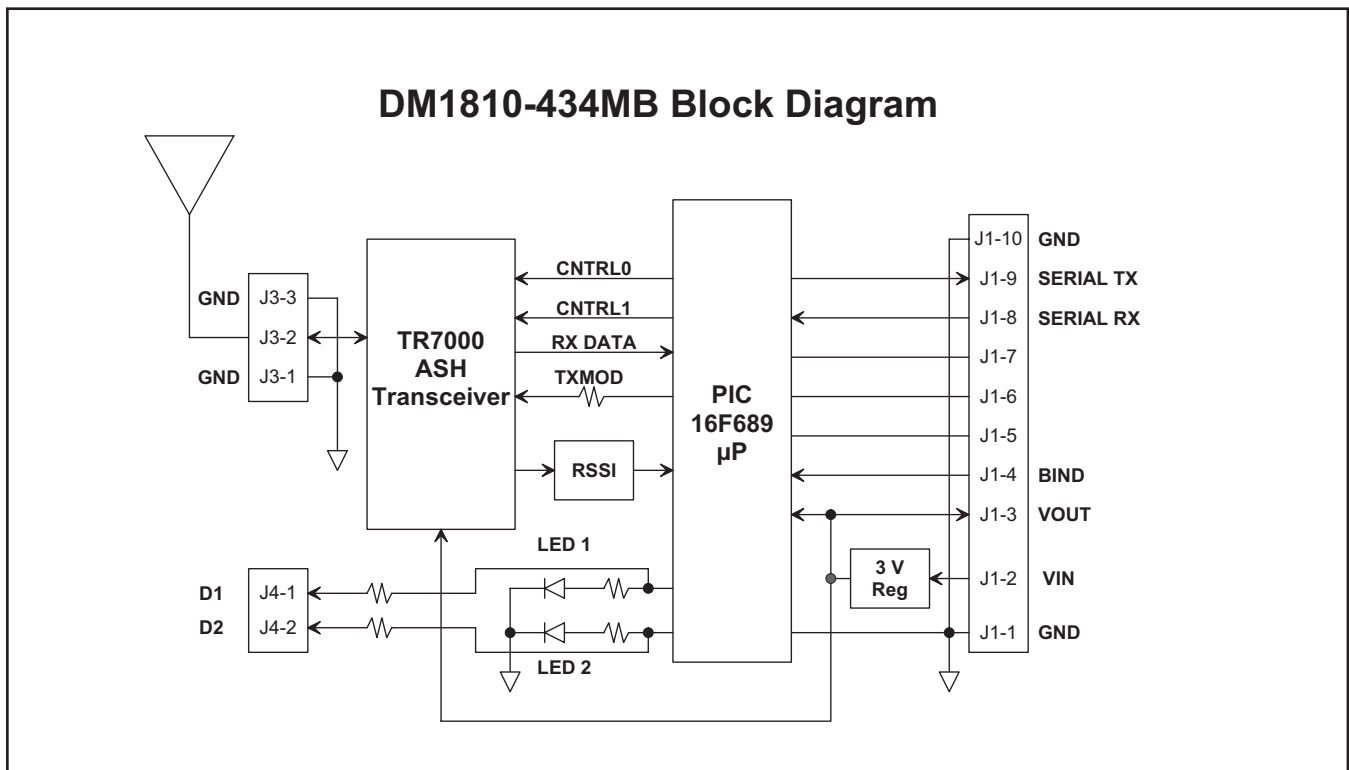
DM1810-434MB Block Diagram

GND J3-3
J3-2
GND J3-1

TR7000
ASH
Transceiver

CNTRL0
CNTRL1
RX DATA
TXMOD
RSSI

PIC
16F689
µP

LED 1
LED 2

D1 J4-1
D2 J4-2

3 V
Reg

J1-10 GND
J1-9 SERIAL TX
J1-8 SERIAL RX
J1-7
J1-6
J1-5
J1-4 BIND
J1-3 VOUT
J1-2 VIN
J1-1 GND